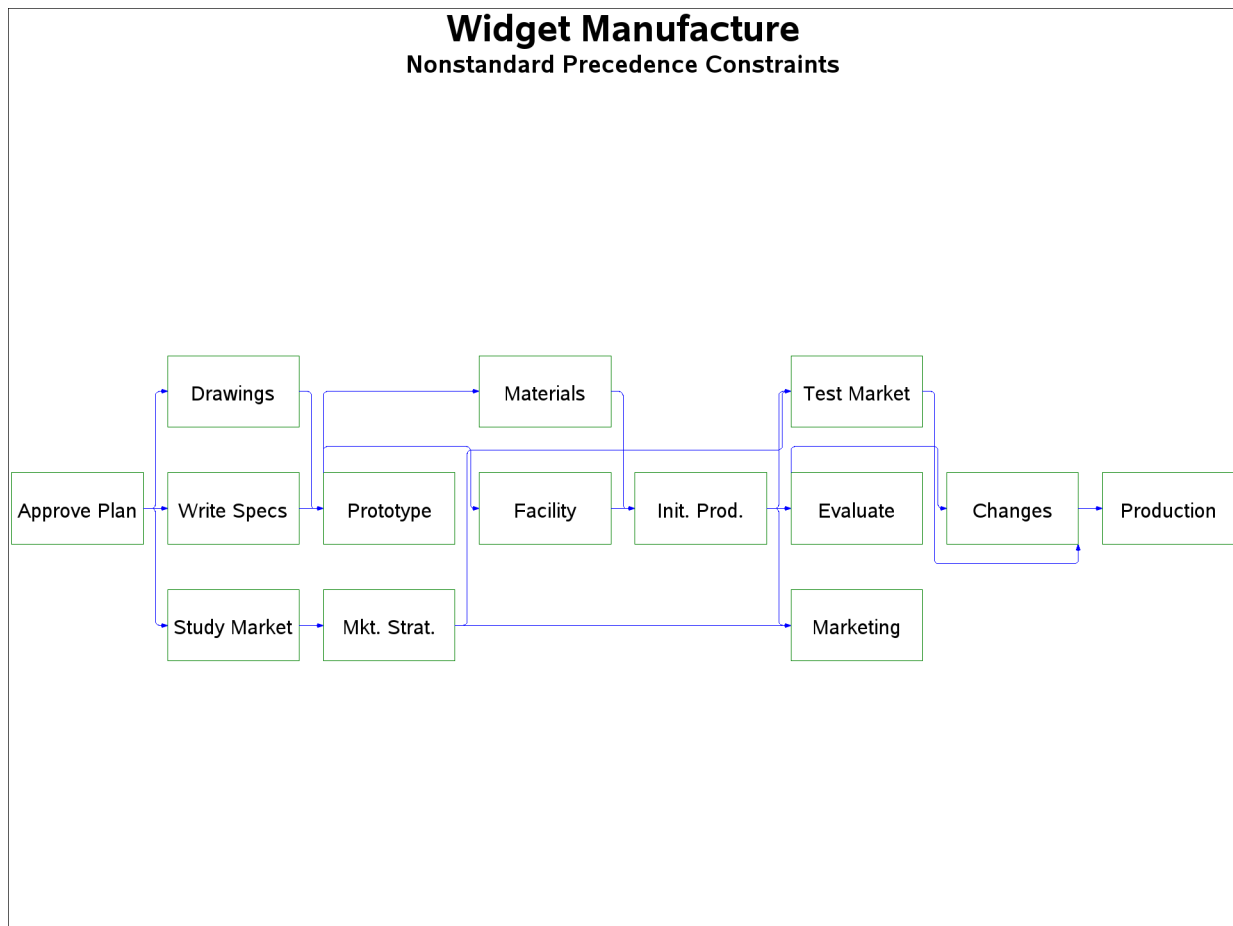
Widget Manufacture
Nonstandard Precedence Constraints

Drawings
Materials
Test Market
Approve Plan
Write Specs
Prototype
Facility
Init. Prod.
Evaluate
Changes
Production
Study Market
Mkt. Strat.
Marketing